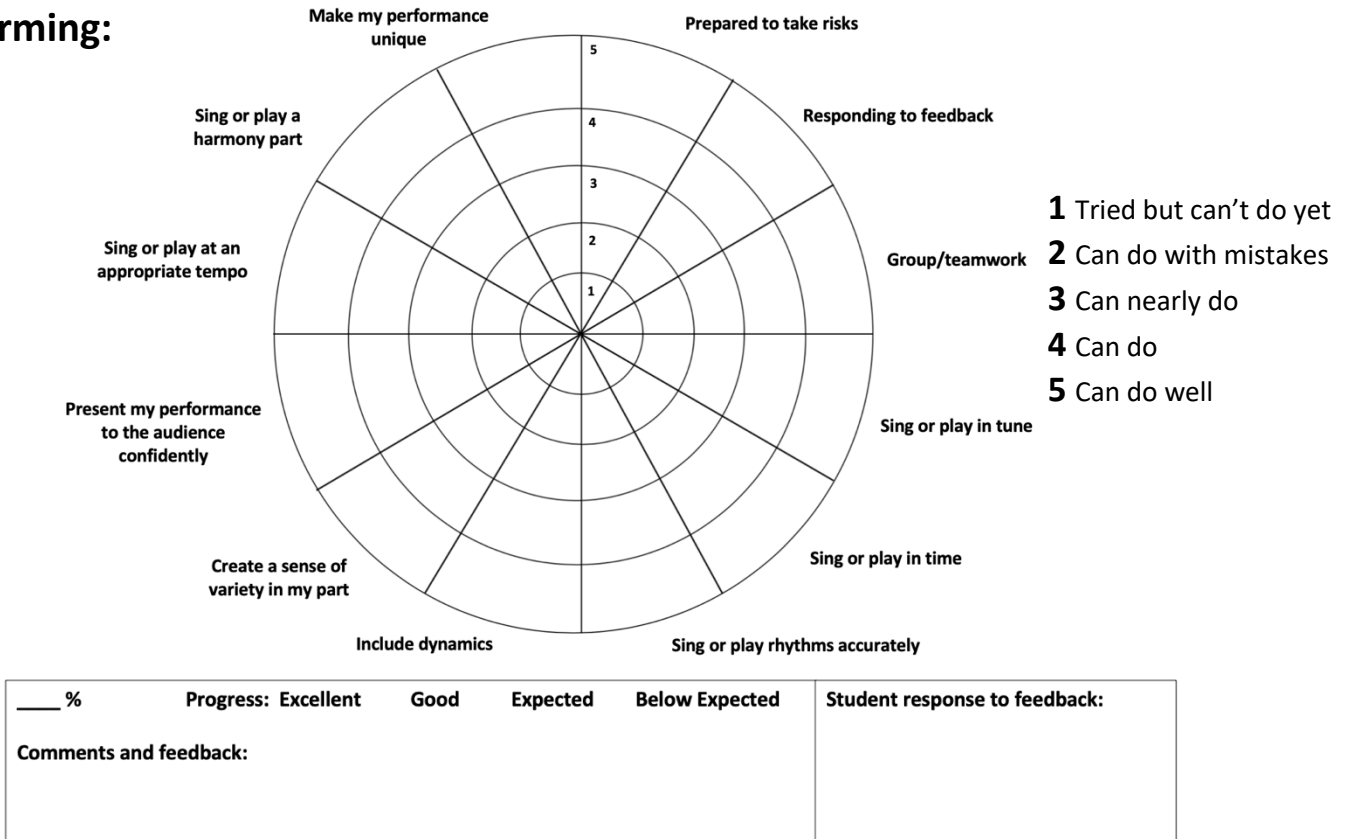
rming:

Make my performance unique

Prepared to take risks

5
4
3
2
1

Sing or play a harmony part

Responding to feedback

Sing or play at an appropriate tempo

Group/teamwork

Present my performance to the audience confidently

Sing or play in tune

Create a sense of variety in my part

Sing or play in time

Include dynamics

Sing or play rhythms accurately

**1** Tried but can't do yet
**2** Can do with mistakes
**3** Can nearly do
**4** Can do
**5** Can do well

| ____ % Progress: Excellent Good Expected Below Expected<br><br>Comments and feedback: | Student response to feedback: |
|---|---|